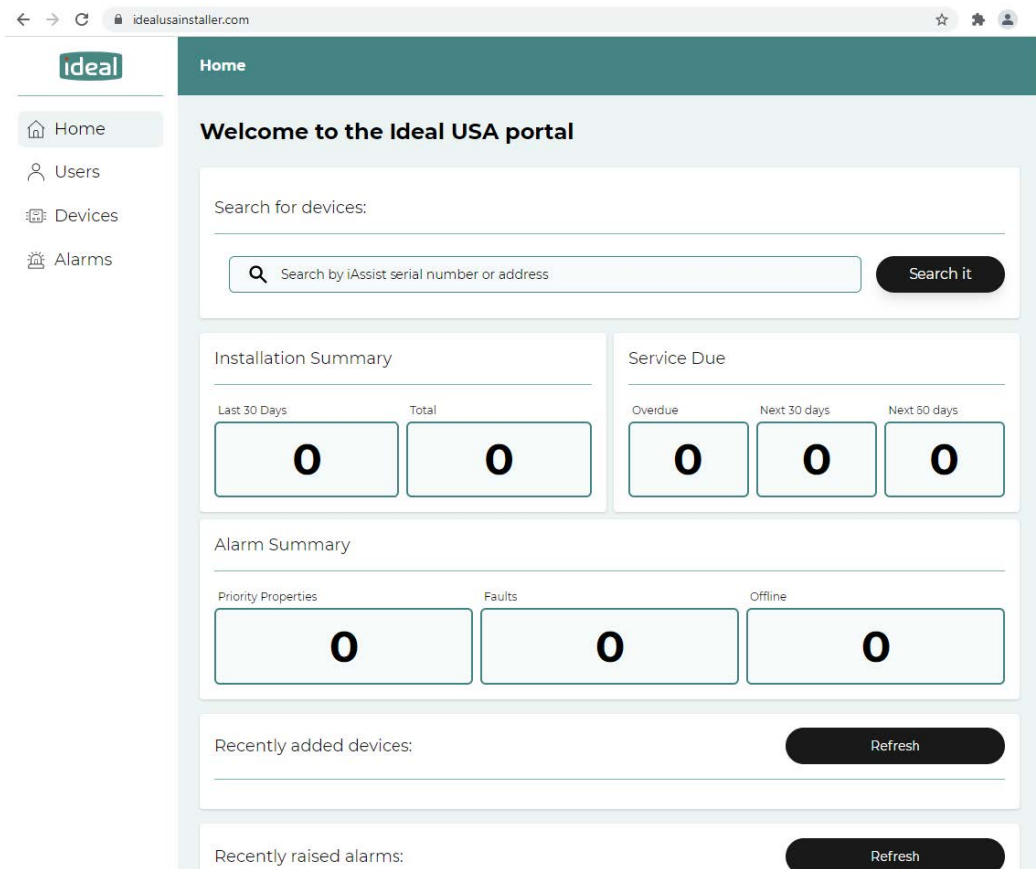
idealusainstaller.com

ideal

Home

Home

Users

Devices

Alarms

Welcome to the Ideal USA portal

Search for devices:

Search by iAssist serial number or address

Search it

Installation Summary

| Last 30 Days | Total |
|---|---|
| 0 | 0 |

Service Due

| Overdue | Next 30 days | Next 60 days |
|---|---|---|
| 0 | 0 | 0 |

Alarm Summary

| Priority Properties | Faults | Offline |
|---|---|---|
| 0 | 0 | 0 |

Recently added devices:

Refresh

Recently raised alarms:

Refresh